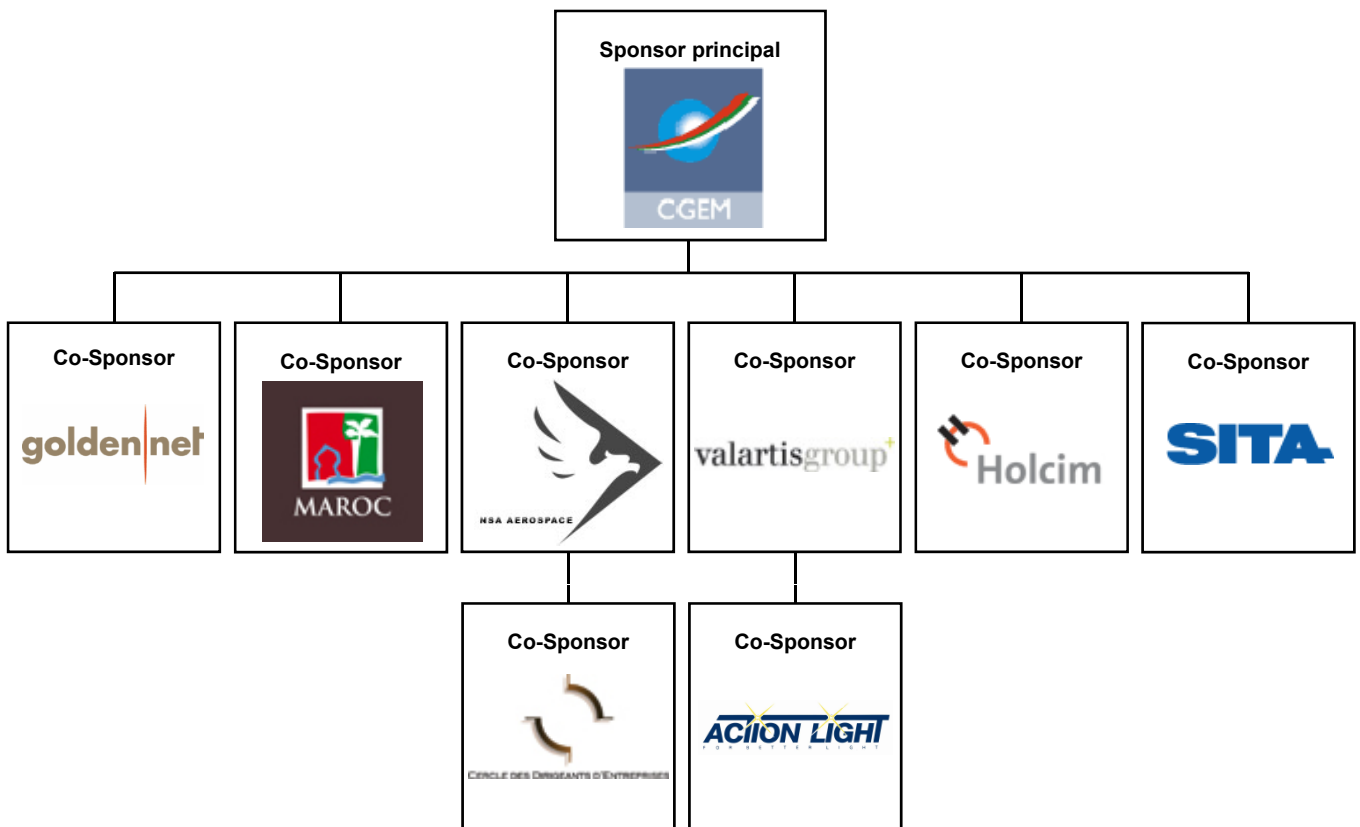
Sponsor principal
CGEM

Co-Sponsor
golden net

Co-Sponsor
MAROC

Co-Sponsor
NSA AEROSPACE

Co-Sponsor
valartisgroup

Co-Sponsor
Holcim

Co-Sponsor
SITA

Co-Sponsor
Cercle des Dirigeants d'Entreprises

Co-Sponsor
ACTION LIGHT
FOR BETTER LIGHT